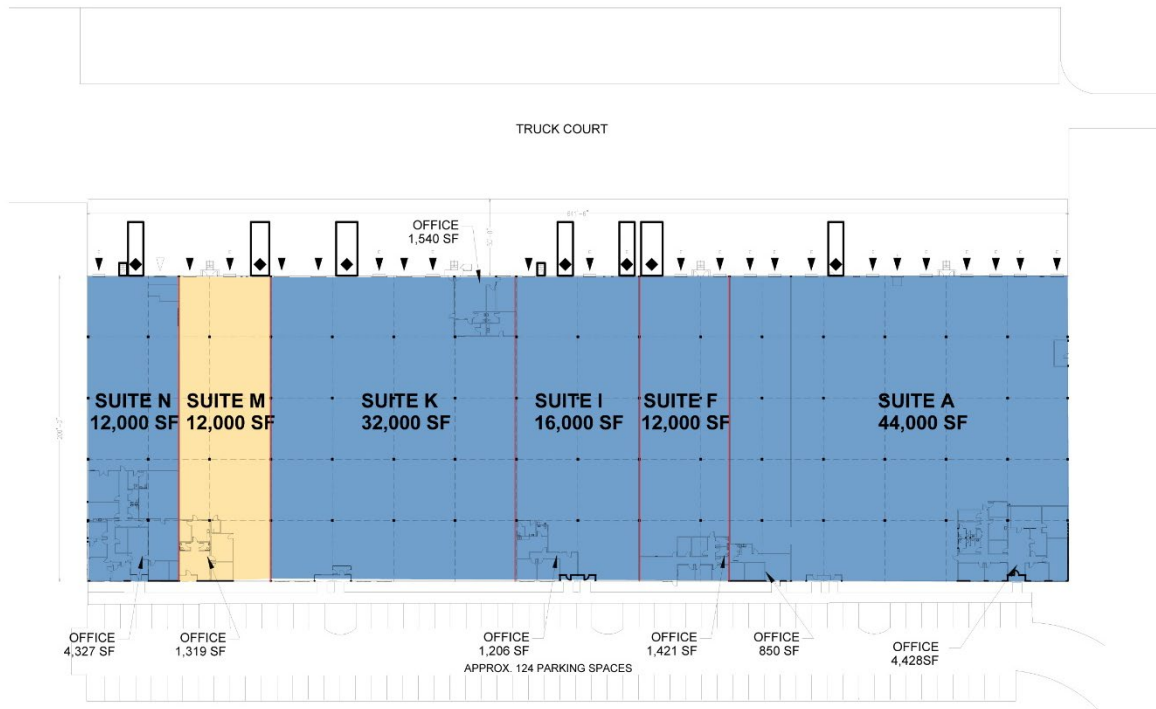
TRUCK COURT

OFFICE
1,540 SF

SUITE N
12,000 SF

SUITE M
12,000 SF

SUITE K
32,000 SF

SUITE I
16,000 SF

SUITE F
12,000 SF

SUITE A
44,000 SF

OFFICE
4,327 SF

OFFICE
1,319 SF

OFFICE
1,206 SF

OFFICE
1,421 SF

OFFICE
850 SF

OFFICE
4,428SF

APPROX. 124 PARKING SPACES